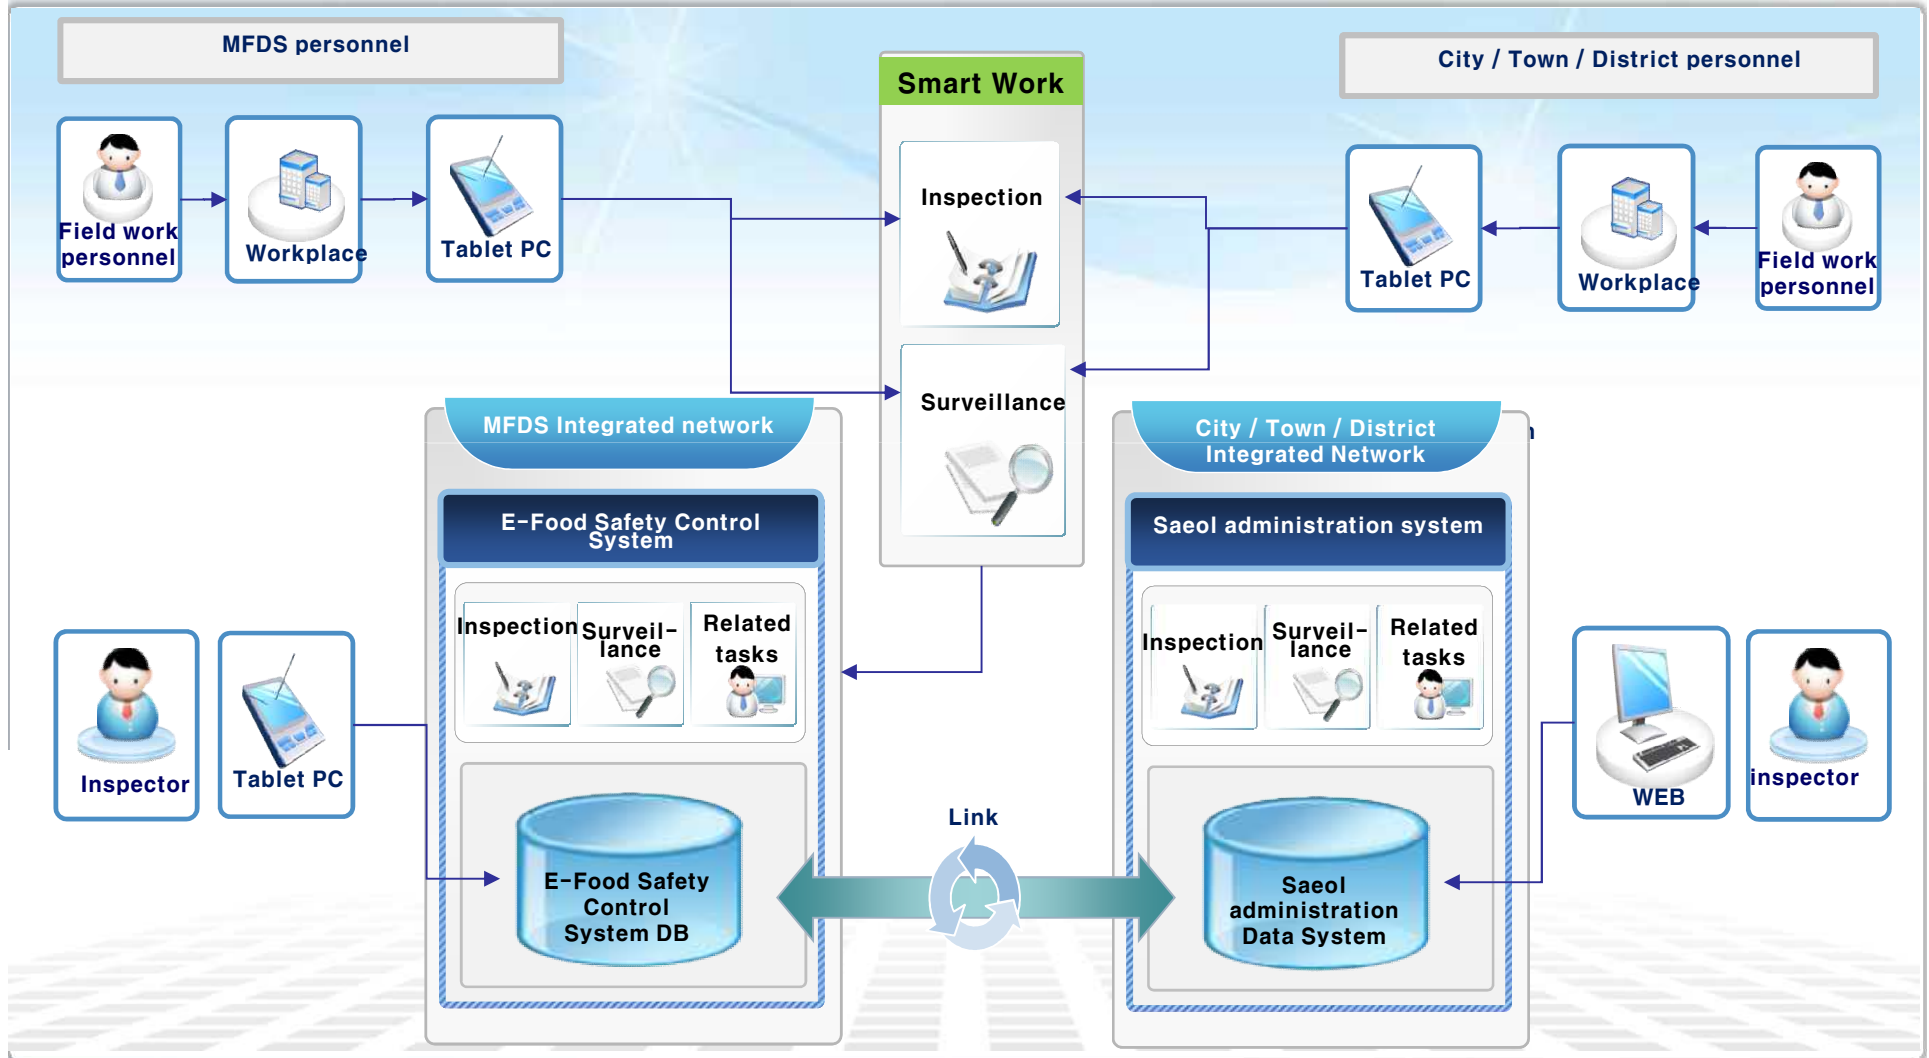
MFDS personnel

Field work personnel

Workplace

Tablet PC

Smart Work

Inspection

Surveillance

City / Town / District personnel

Tablet PC

Workplace

Field work personnel

MFDS Integrated network

E-Food Safety Control System

Inspection

Surveil-lance

Related tasks

E-Food Safety Control System DB

City / Town / District Integrated Network

Saeol administration system

Inspection

Surveil-lance

Related tasks

Saeol administration Data System

Inspector

Tablet PC

Link

WEB

inspector